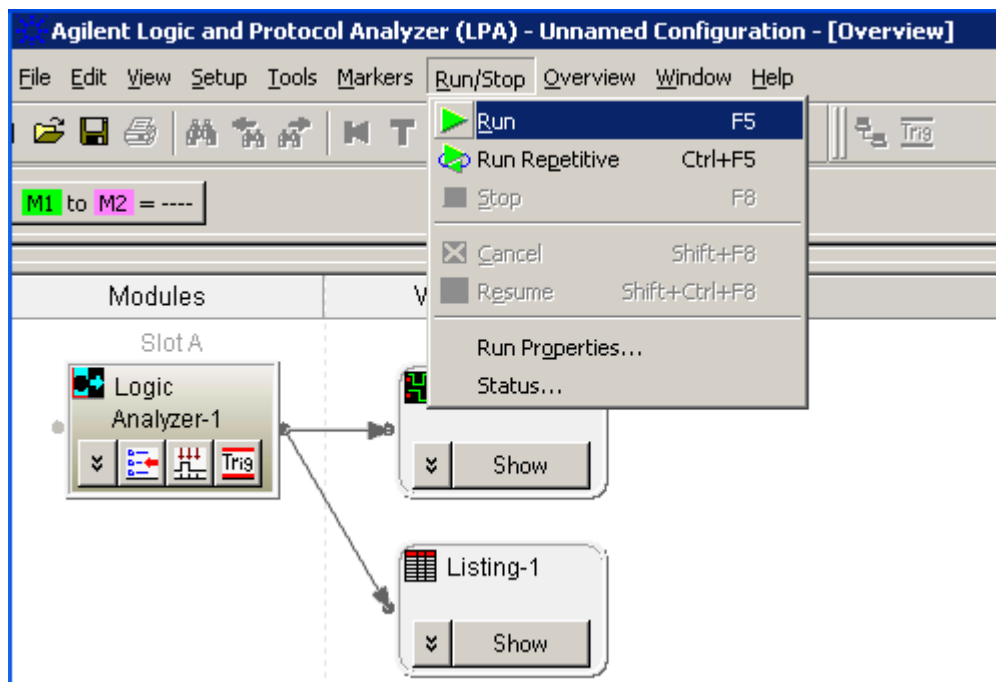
Agilent Logic and Protocol Analyzer (LPA) - Unnamed Configuration - [Overview]

File Edit View Setup Tools Markers Run/Stop Overview Window Help

Trig

M1 to M2 = ----

Run F5
Run Repetitive Ctrl+F5
Stop F8
Cancel Shift+F8
Resume Shift+Ctrl+F8
Run Properties...
Status...

Modules

Slot A

Logic Analyzer-1

Trig

Show

Listing-1

Show